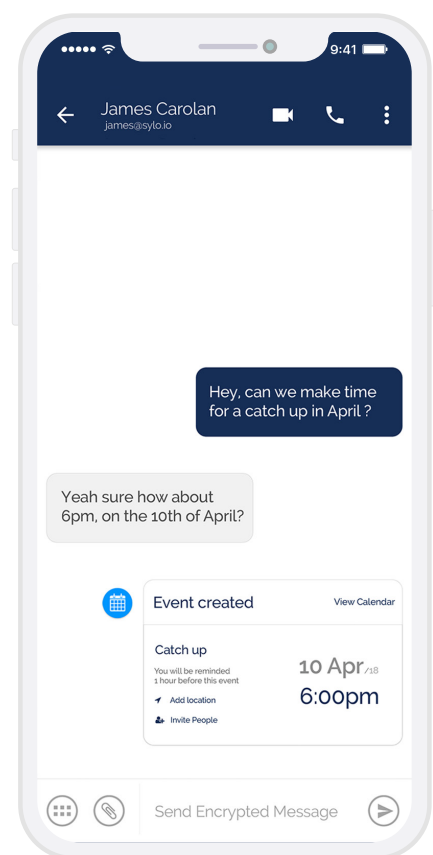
9:41

James Carolan
james@sylo.io

Hey, can we make time for a catch up in April ?

Yeah sure how about 6pm, on the 10th of April?

Event created
View Calendar

Catch up
You will be reminded 1 hour before this event
Add location
Invite People

10 Apr/18
6:00pm

Send Encrypted Message